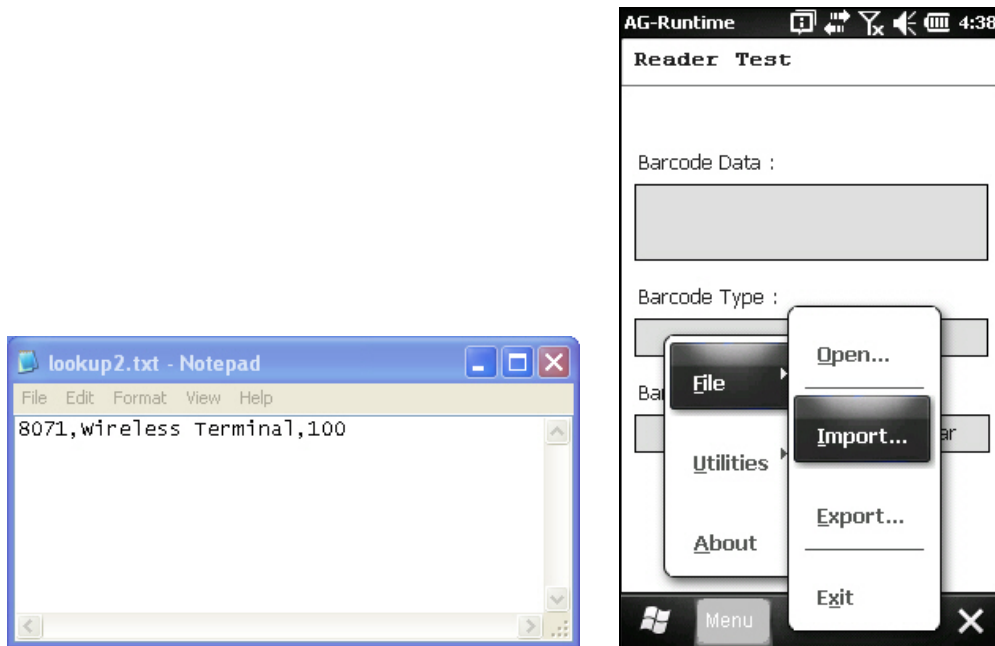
lookup2.txt - Notepad

File Edit Format View Help

8071,Wireless Terminal,100

AG-Runtime 4:38

Reader Test

Barcode Data :

Barcode Type :

Ba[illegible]

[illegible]ar

File

Utilities

About

Open...

Import...

Export...

Exit

Menu